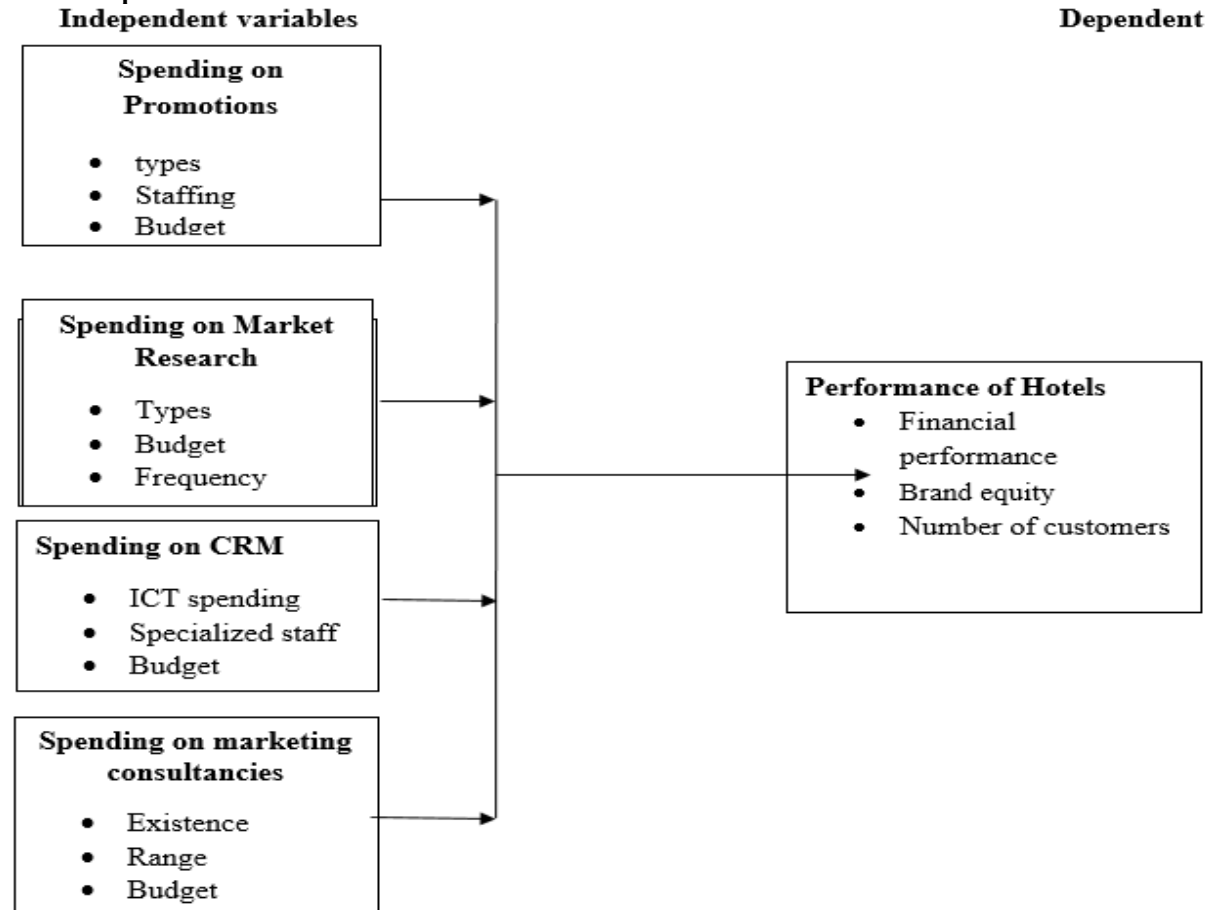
Independent variables

Dependent

Spending on Promotions
- types
- Staffing
- Budget

Spending on Market Research
- Types
- Budget
- Frequency

Spending on CRM
- ICT spending
- Specialized staff
- Budget

Spending on marketing consultancies
- Existence
- Range
- Budget

Performance of Hotels
- Financial performance
- Brand equity
- Number of customers